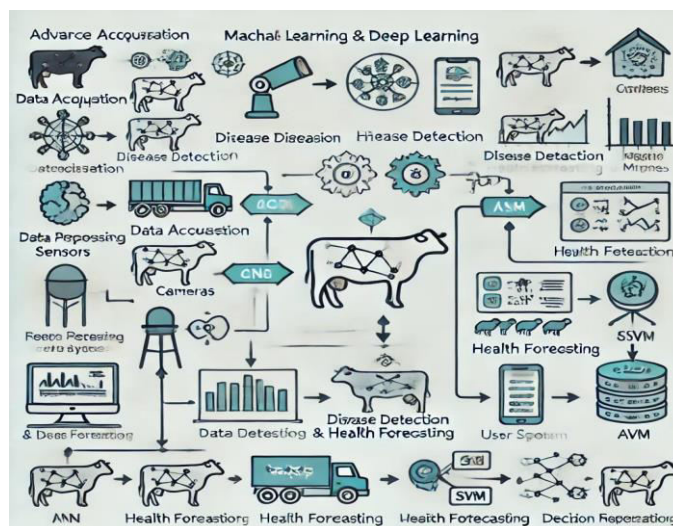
Advance Acqusation

Machal Learning & Deep Learning

Data Acqustion

Cattlesels

Disease Diseasion

Hiease Detection

Dateoicsation

Disease Detection

Disease Detection

Ustie Mipnes

ACO

Data Peposing Sensors

Data Accuastion

ASM

Health Feteaction

CNO

Cameras

Feeao Retesing cetu Syoes

Health Forecasting

SSVM

& Dees Forecasting

Data Detesting

Disrase Detection & Health Forecasting

User Spotam

AVM

SNI

SVM

ANN

Health Foreastiorg

Health Forecasting

Health Fotecasting

Decition Repeiratior